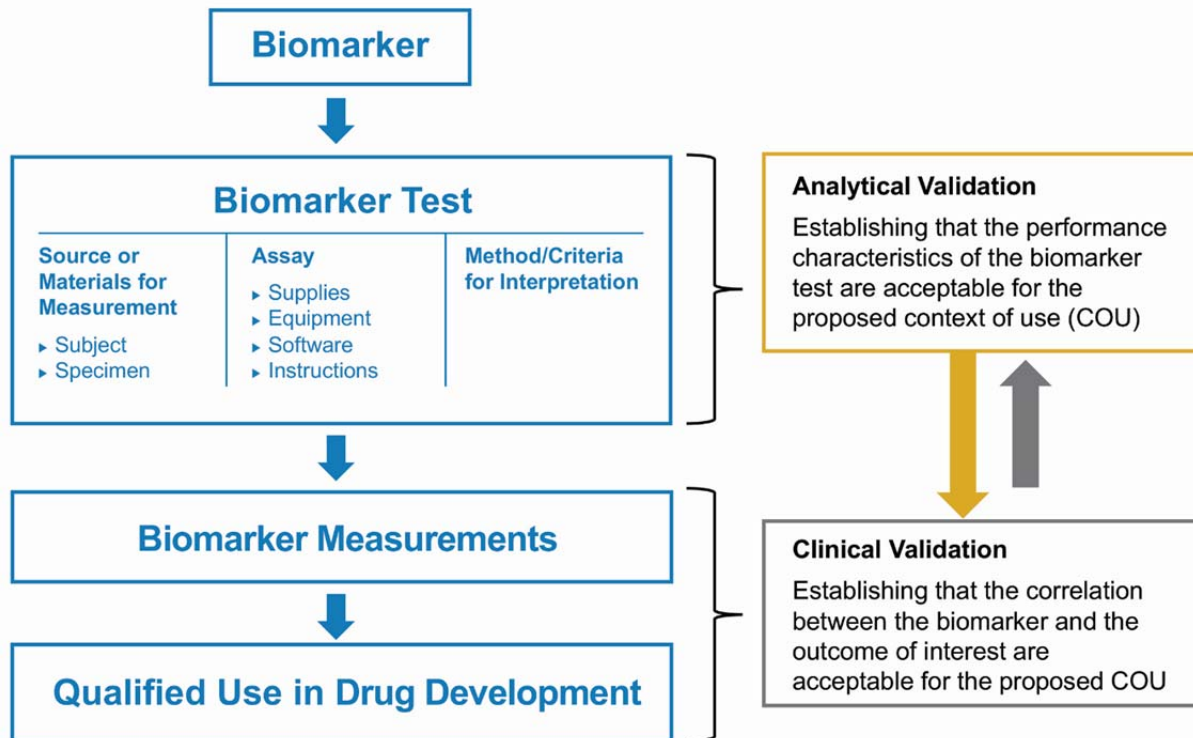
Biomarker

Biomarker Test

Source or Materials for Measurement
- Subject
- Specimen

Assay
- Supplies
- Equipment
- Software
- Instructions

Method/Criteria for Interpretation

Analytical Validation

Establishing that the performance characteristics of the biomarker test are acceptable for the proposed context of use (COU)

Biomarker Measurements

Clinical Validation

Establishing that the correlation between the biomarker and the outcome of interest are acceptable for the proposed COU

Qualified Use in Drug Development